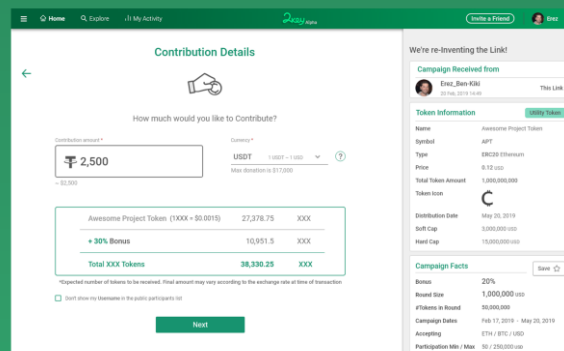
Home Explore My Activity 2easy Alpha Invite a Friend Erez

Contribution Details

How much would you like to Contribute?

Contribution amount *
2,500
~ $2,500

Currency *
USDT 1 USDT = 1 USD
Max donation is $17,000

| Awesome Project Token (1XXX = \$0.0015) | 27,378.75 | XXX |
|---|---|---|
| + 30% Bonus | 10,951.5 | XXX |
| Total XXX Tokens | 38,330.25 | XXX |

*Expected number of tokens to be received. Final amount may vary according to the exchange rate at time of transaction

Don't show my Username in the public participants list

Next

We're re-Inventing the Link!

Campaign Received from

Erez_Ben-Kiki
20 Feb, 2019 14:40
This Link

Token Information
Utility Token

| Name | Awesome Project Token |
|---|---|
| Symbol | APT |
| Type | ERC20 Ethereum |
| Price | 0.12 USD |
| Total Token Amount | 1,000,000,000 |
| Token Icon | |
| Distribution Date | May 20, 2019 |
| Soft Cap | 3,000,000 USD |
| Hard Cap | 15,000,000 USD |

Campaign Facts
Save

| Bonus | 20% |
|---|---|
| Round Size | 1,000,000 USD |
| #Tokens in Round | 50,000,000 |
| Campaign Dates | Feb 17, 2019 – May 20, 2019 |
| Accepting | ETH / BTC / USD |
| Participation Min / Max | 50 / 250,000 USD |